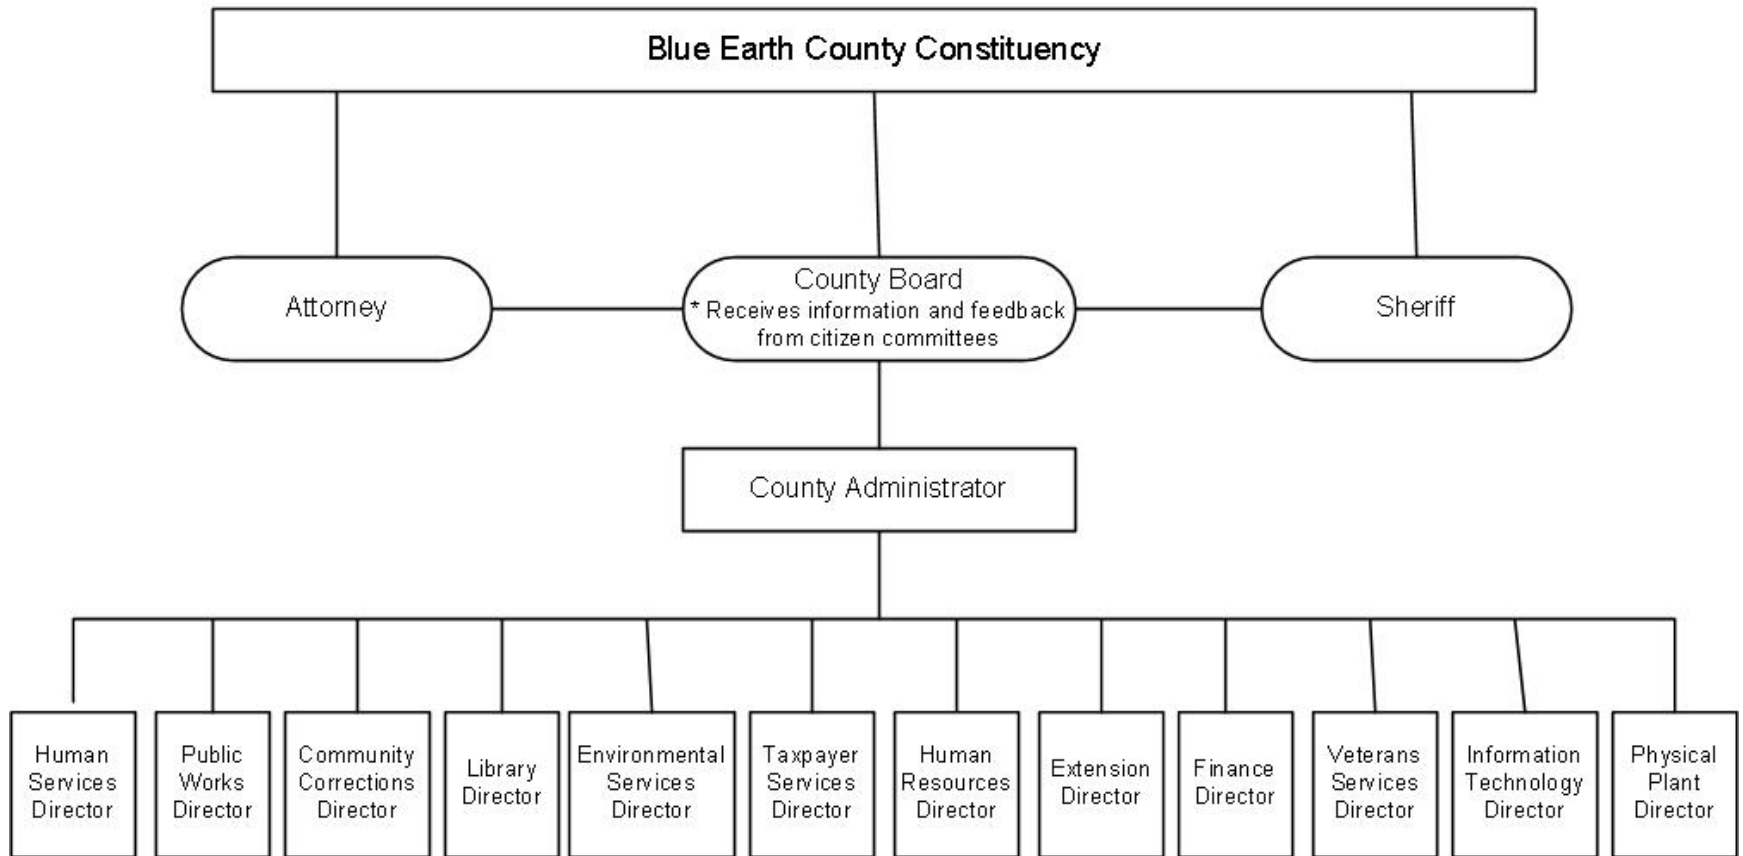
Blue Earth County Constituency

Attorney

County Board
* Receives information and feedback from citizen committees

Sheriff

County Administrator

Human Services Director

Public Works Director

Community Corrections Director

Library Director

Environmental Services Director

Taxpayer Services Director

Human Resources Director

Extension Director

Finance Director

Veterans Services Director

Information Technology Director

Physical Plant Director